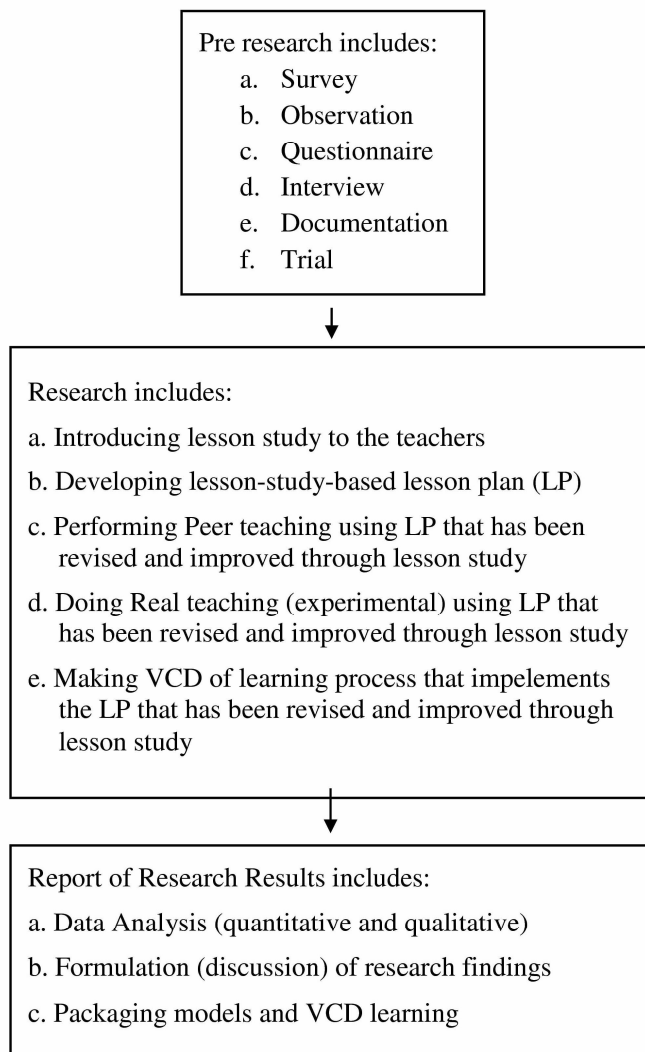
Pre research includes:
a. Survey
b. Observation
c. Questionnaire
d. Interview
e. Documentation
f. Trial

Research includes:
a. Introducing lesson study to the teachers
b. Developing lesson-study-based lesson plan (LP)
c. Performing Peer teaching using LP that has been revised and improved through lesson study
d. Doing Real teaching (experimental) using LP that has been revised and improved through lesson study
e. Making VCD of learning process that impelements the LP that has been revised and improved through lesson study

Report of Research Results includes:
a. Data Analysis (quantitative and qualitative)
b. Formulation (discussion) of research findings
c. Packaging models and VCD learning